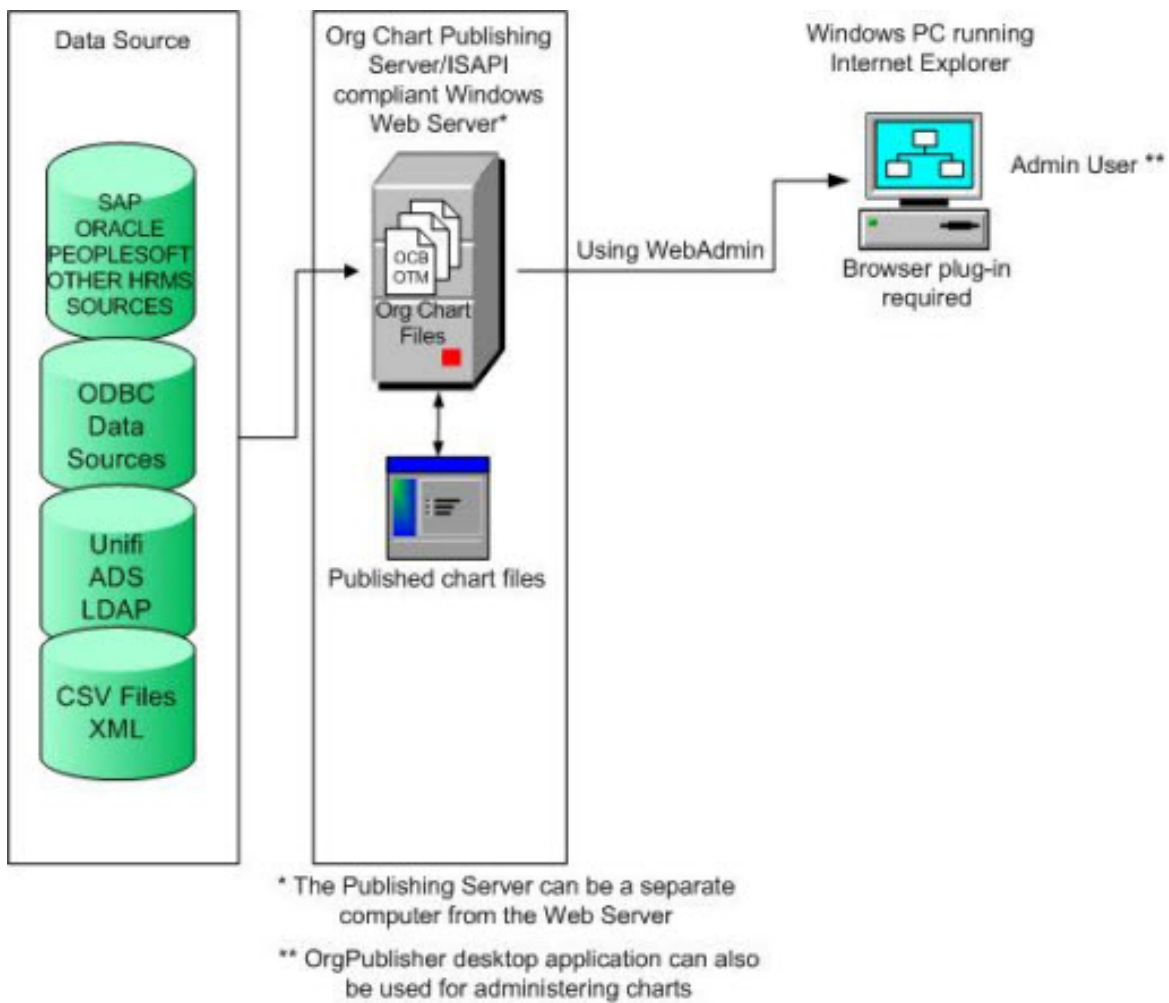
Data Source

SAP
ORACLE
PEOPLESOFT
OTHER HRMS
SOURCES

ODBC
Data
Sources

Unifi
ADS
LDAP

CSV Files
XML

Org Chart Publishing Server/ISAPI compliant Windows Web Server*

OCB
OTM

Org Chart Files

Published chart files

Using WebAdmin

Windows PC running Internet Explorer

Admin User **

Browser plug-in required

* The Publishing Server can be a separate computer from the Web Server

** OrgPublisher desktop application can also be used for administering charts